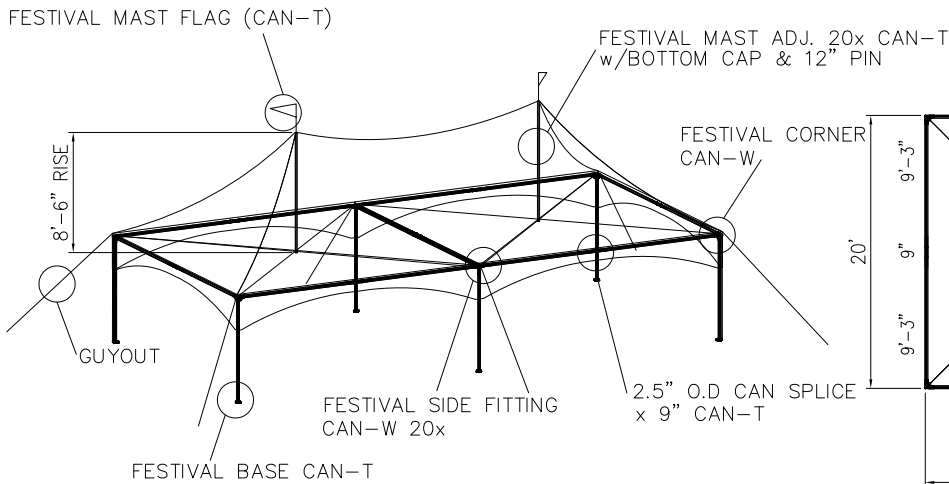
FESTIVAL MAST FLAG (CAN-T)

FESTIVAL MAST ADJ. 20x CAN-T w/BOTTOM CAP & 12" PIN

FESTIVAL CORNER CAN-W

8'-6" RISE

GUYOUT

FESTIVAL SIDE FITTING CAN-W 20x

2.5" O.D CAN SPLICE x 9" CAN-T

FESTIVAL BASE CAN-T

20'

9'-3"

9"

9'-3"